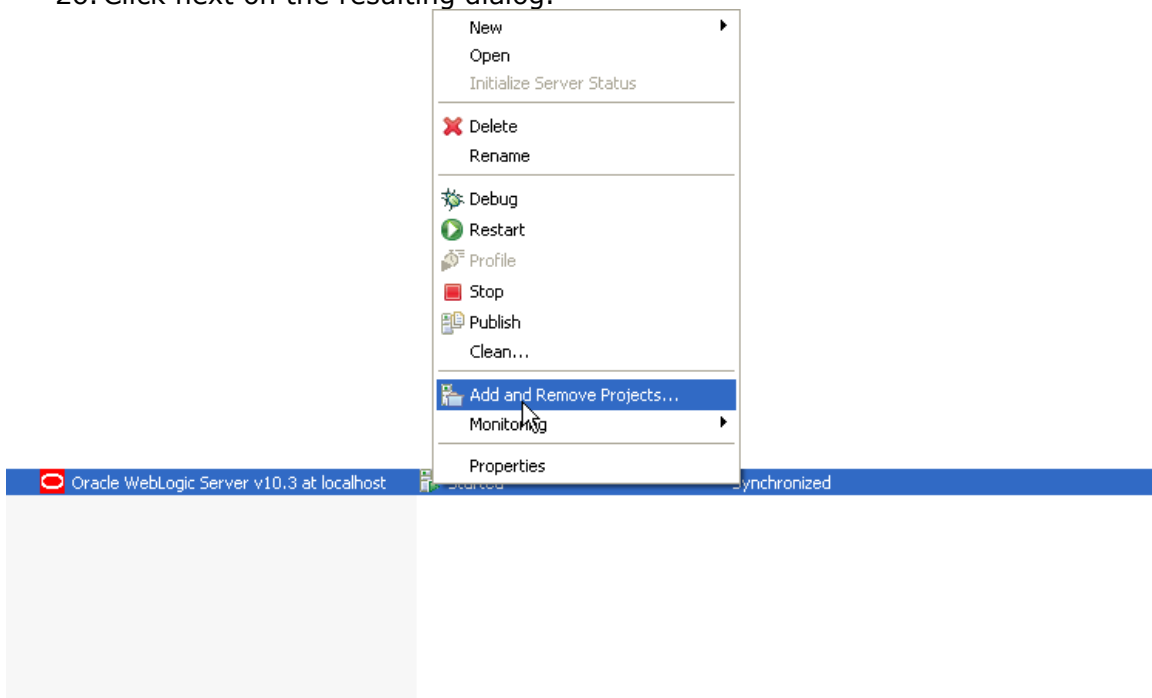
20. Click next on the resulting dialog.

New
Open
Initialize Server Status
Delete
Rename
Debug
Restart
Profile
Stop
Publish
Clean...
Add and Remove Projects...
Monitoring
Properties

Oracle WebLogic Server v10.3 at localhost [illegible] ynchronized